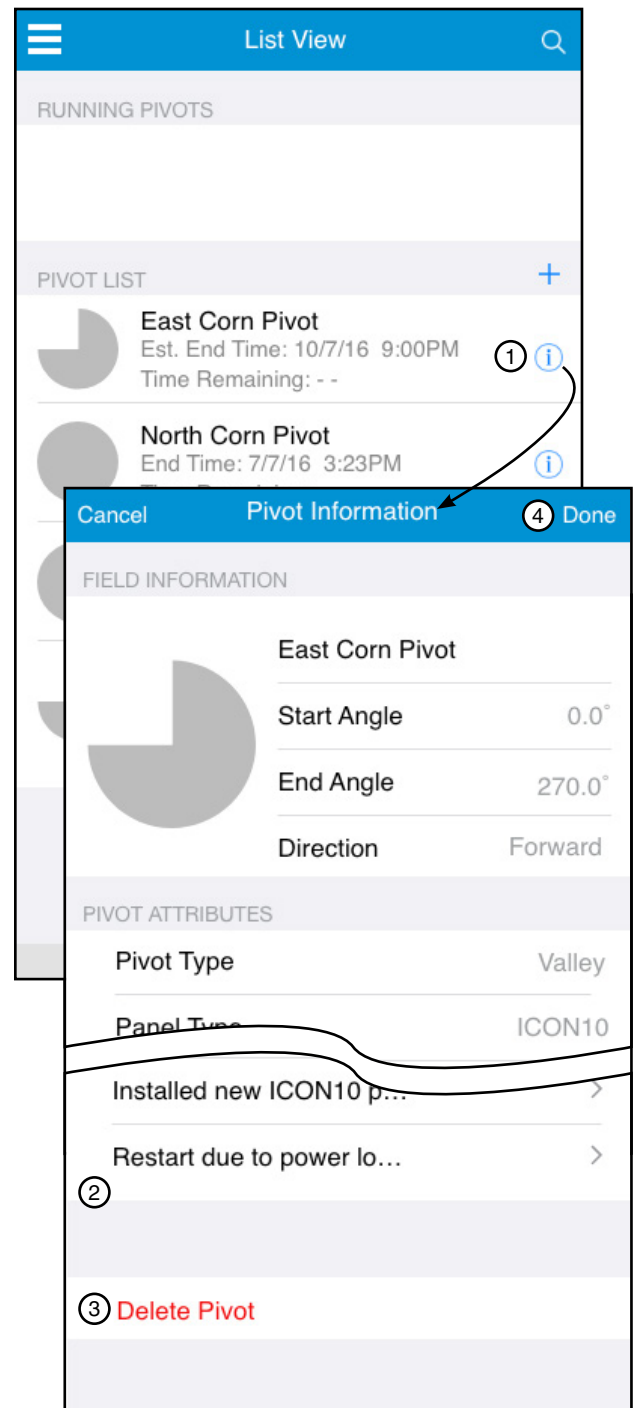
List View

RUNNING PIVOTS

PIVOT LIST +

East Corn Pivot
Est. End Time: 10/7/16 9:00PM
Time Remaining: - -

① ⓘ

North Corn Pivot
End Time: 7/7/16 3:23PM

ⓘ

Cancel Pivot Information ④ Done

FIELD INFORMATION

East Corn Pivot

Start Angle 0.0˚

End Angle 270.0˚

Direction Forward

PIVOT ATTRIBUTES

Pivot Type Valley

Panel Type ICON10

Installed new ICON10 p… >

Restart due to power lo… >

②

③ Delete Pivot